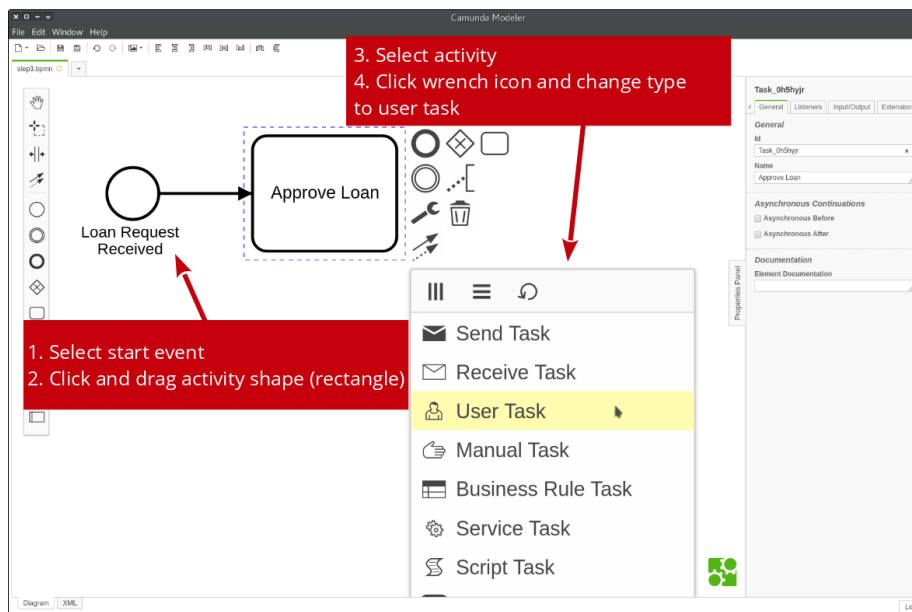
Camunda Modeler

File Edit Window Help

step3.bpmn

3. Select activity
4. Click wrench icon and change type to user task

Task_0h5hyjr

General Listeners Input/Output Extension

General

Id

Task_0h5hyjr

Name

Approve Loan

Asynchronous Continuations

Asynchronous Before

Asynchronous After

Documentation

Element Documentation

Properties Panel

Approve Loan

Loan Request Received

1. Select start event
2. Click and drag activity shape (rectangle)

Send Task
Receive Task
User Task
Manual Task
Business Rule Task
Service Task
Script Task

Diagram XML

Lo